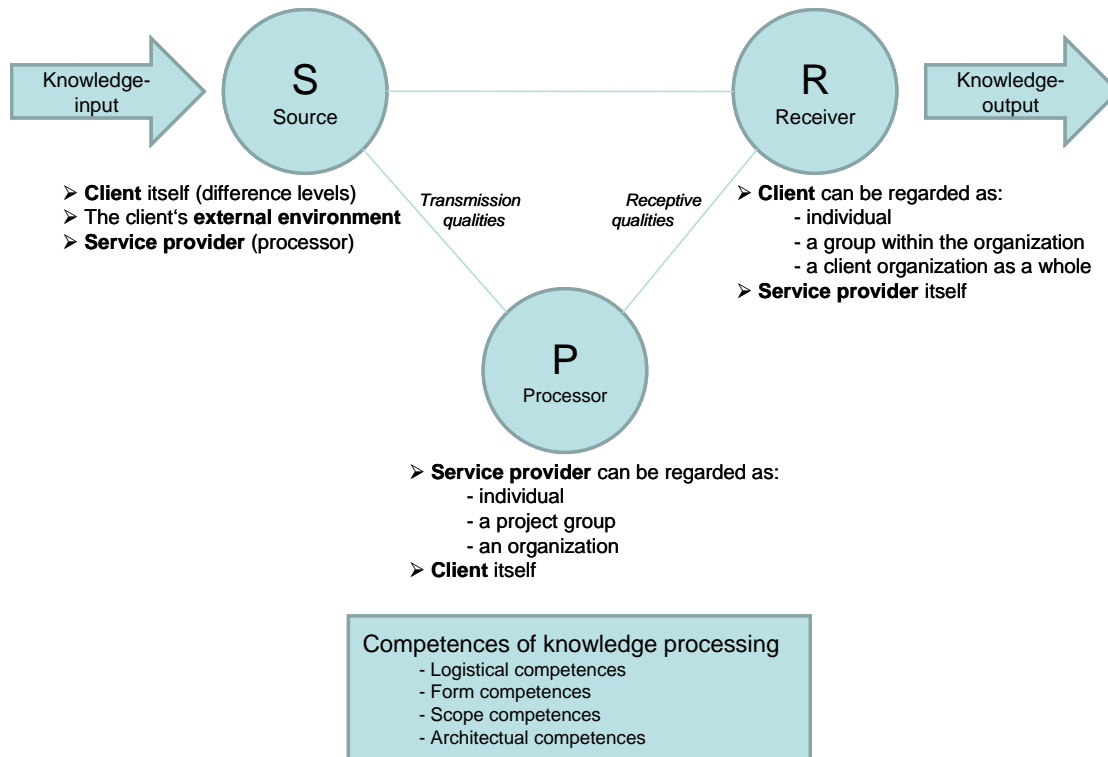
Knowledge-input

S
Source

R
Receiver

Knowledge-output

➢ **Client** itself (difference levels)
➢ The client‘s **external environment**
➢ **Service provider** (processor)

*Transmission qualities*

*Receptive qualities*

➢ **Client** can be regarded as:
- individual
- a group within the organization
- a client organization as a whole
➢ **Service provider** itself

P
Processor

➢ **Service provider** can be regarded as:
- individual
- a project group
- an organization
➢ **Client** itself

Competences of knowledge processing
- Logistical competences
- Form competences
- Scope competences
- Architectual competences